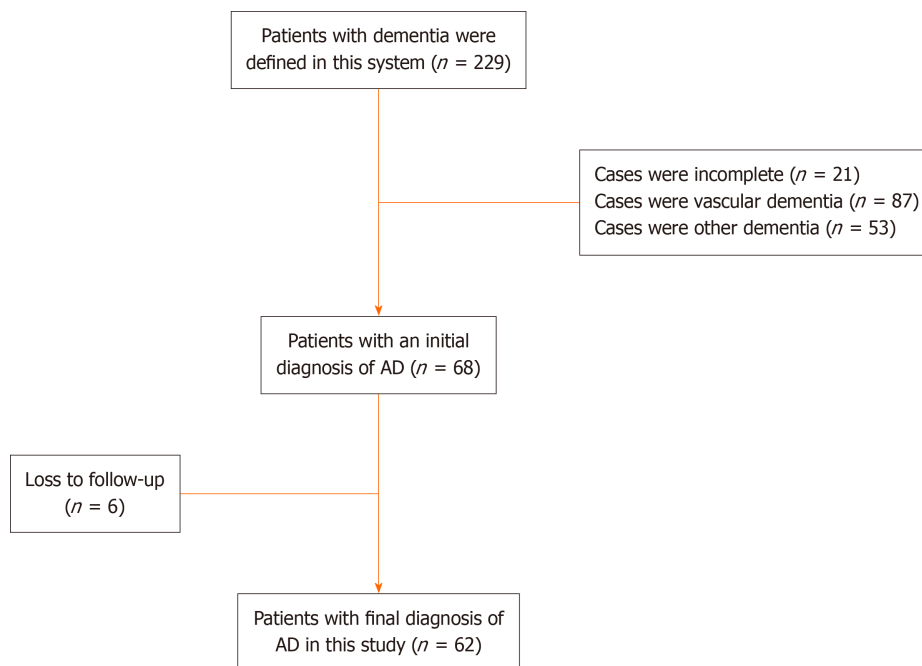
Patients with dementia were defined in this system ($n$ = 229)

Cases were incomplete ($n$ = 21)
Cases were vascular dementia ($n$ = 87)
Cases were other dementia ($n$ = 53)

Patients with an initial diagnosis of AD ($n$ = 68)

Loss to follow-up ($n$ = 6)

Patients with final diagnosis of AD in this study ($n$ = 62)